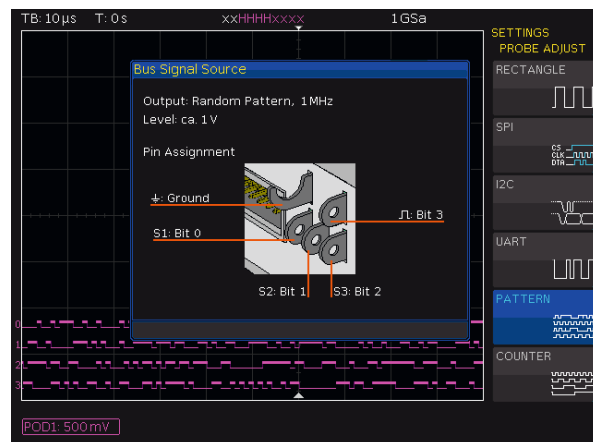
TB: 10µs T: 0s xxHHHHxxxx 1GSa

SETTINGS
PROBE ADJUST

Bus Signal Source

Output: Random Pattern, 1MHz
Level: ca. 1V

Pin Assignment

⏚: Ground
⎍: Bit 3
S1: Bit 0
S2: Bit 1
S3: Bit 2

RECTANGLE
SPI
CS
CLK
DTA
I2C
UART
PATTERN
COUNTER

0
1
2
3

POD1: 500mV